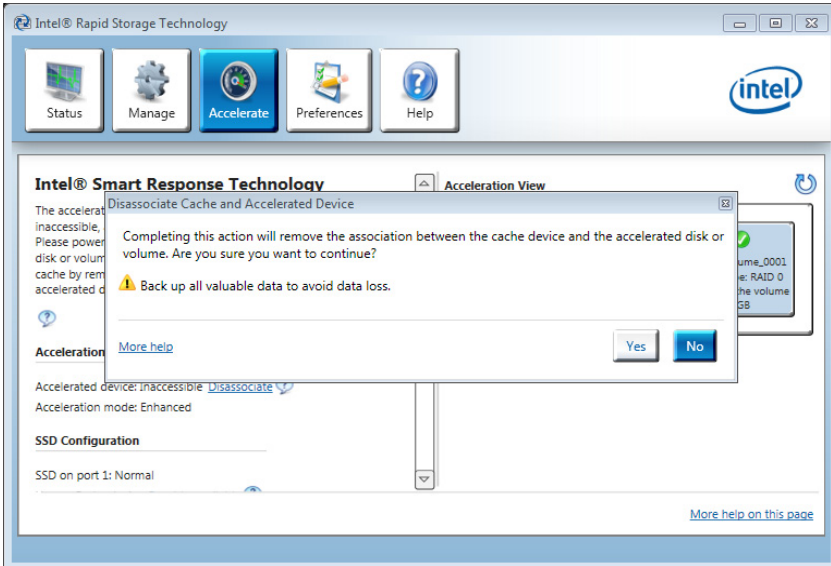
Intel® Rapid Storage Technology

Status
Manage
Accelerate
Preferences
Help

intel

Intel® Smart Response Technology

The accelerat
inaccessible,
Please power
disk or volum
cache by rem
accelerated d

Acceleration

Accelerated device: Inaccessible Disassociate

Acceleration mode: Enhanced

SSD Configuration

SSD on port 1: Normal

Acceleration View

ume_0001
e: RAID 0
the volume
GB

Disassociate Cache and Accelerated Device

Completing this action will remove the association between the cache device and the accelerated disk or volume. Are you sure you want to continue?

Back up all valuable data to avoid data loss.

More help

Yes

No

More help on this page